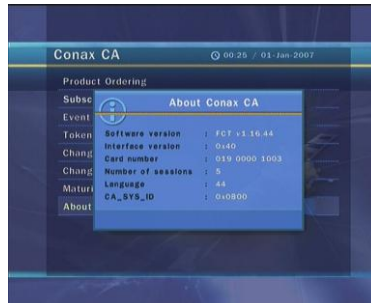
Conax CA
00:25 / 01-Jan-2007

Product Ordering
Subsc
Event
Token
Chang
Chang
Maturi
About

About Conax CA

| | | |
|---|---|---|
| Software version | : | FCT v1.16.44 |
| Interface version | : | 0x40 |
| Card number | : | 019 0000 1003 |
| Number of sessions | : | 5 |
| Language | : | 44 |
| CA_SYS_ID | : | 0x0800 |